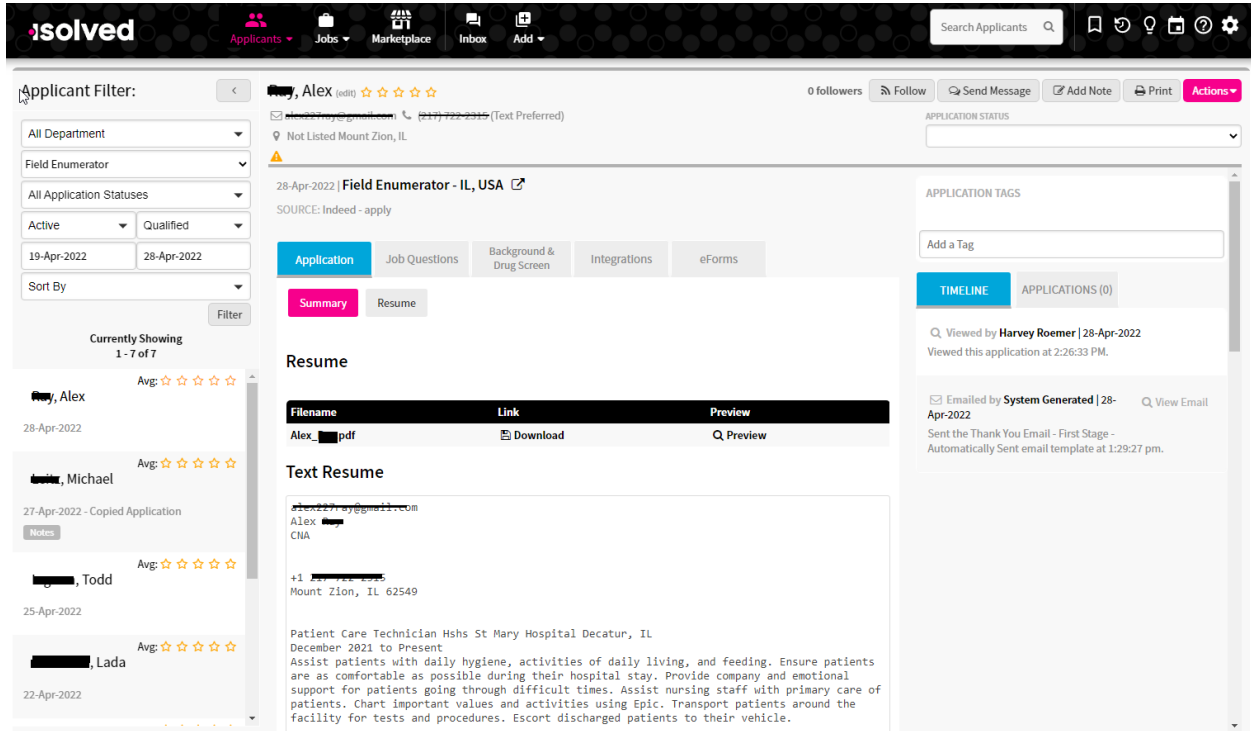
isolved

Applicants Jobs Marketplace Inbox Add

Search Applicants

Applicant Filter:

All Department

Field Enumerator

All Application Statuses

Active Qualified

19-Apr-2022 28-Apr-2022

Sort By

Filter

Currently Showing
1 - 7 of 7

Avg:
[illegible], Alex
28-Apr-2022

Avg:
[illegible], Michael
27-Apr-2022 - Copied Application
Notes

Avg:
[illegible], Todd
25-Apr-2022

Avg:
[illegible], Lada
22-Apr-2022

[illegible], Alex (edit)
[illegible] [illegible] (Text Preferred)
Not Listed Mount Zion, IL

0 followers Follow Send Message Add Note Print Actions

APPLICATION STATUS

28-Apr-2022 | Field Enumerator - IL, USA
SOURCE: Indeed - apply

Application Job Questions Background & Drug Screen Integrations eForms

Summary Resume

Resume

| Filename | Link | Preview |
|---|---|---|
| Alex_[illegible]pdf | Download | Preview |

Text Resume

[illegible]
Alex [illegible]
CNA

+1 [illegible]
Mount Zion, IL 62549

Patient Care Technician Hshs St Mary Hospital Decatur, IL
December 2021 to Present
Assist patients with daily hygiene, activities of daily living, and feeding. Ensure patients are as comfortable as possible during their hospital stay. Provide company and emotional support for patients going through difficult times. Assist nursing staff with primary care of patients. Chart important values and activities using Epic. Transport patients around the facility for tests and procedures. Escort discharged patients to their vehicle.

APPLICATION TAGS

Add a Tag

TIMELINE APPLICATIONS (0)

Viewed by Harvey Roemer | 28-Apr-2022
Viewed this application at 2:26:33 PM.

Emailed by System Generated | 28-Apr-2022
View Email
Sent the Thank You Email - First Stage - Automatically Sent email template at 1:29:27 pm.